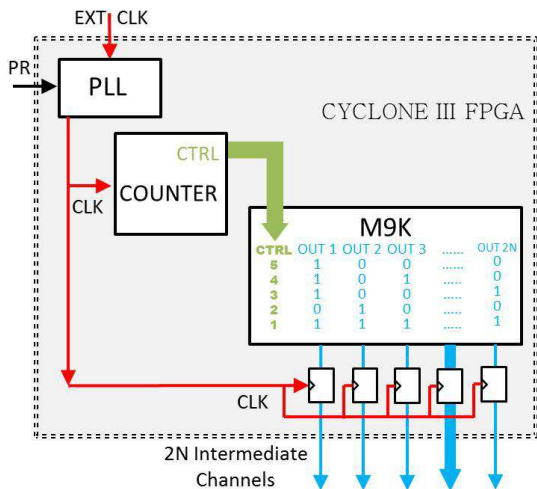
EXT CLK

PR

PLL

CYCLONE III FPGA

CTRL

COUNTER

CLK

M9K

| CTRL | OUT 1 | OUT 2 | OUT 3 | ...... | OUT 2N |
|---|---|---|---|---|---|
| 5 | 1 | 0 | 0 | ...... | 0 |
| 4 | 1 | 0 | 1 | ...... | 0 |
| 3 | 1 | 0 | 0 | ...... | 1 |
| 2 | 0 | 1 | 0 | ...... | 0 |
| 1 | 1 | 1 | 1 | ...... | 1 |

CLK

2N Intermediate Channels